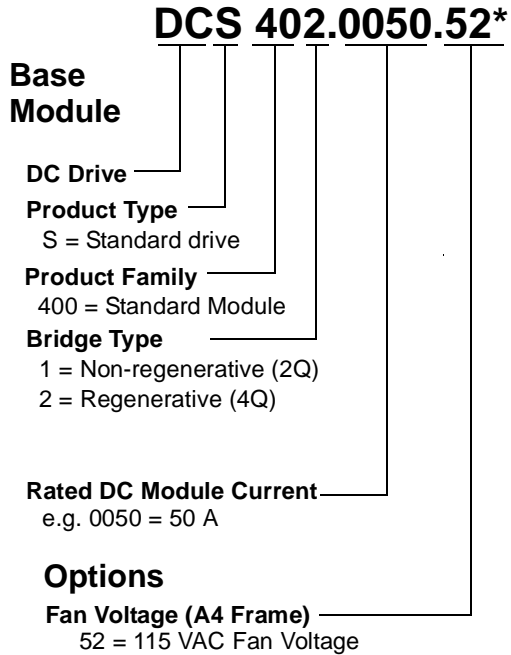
DCS 402.0050.52*

Base Module

DC Drive

Product Type
S = Standard drive

Product Family
400 = Standard Module

Bridge Type
1 = Non-regenerative (2Q)
2 = Regenerative (4Q)

Rated DC Module Current
e.g. 0050 = 50 A

Options

Fan Voltage (A4 Frame)
52 = 115 VAC Fan Voltage